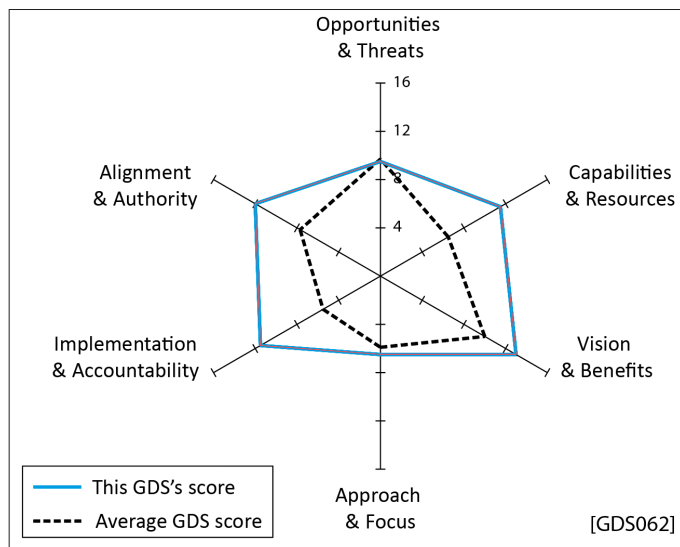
Opportunities & Threats

16

12

8

4

Alignment & Authority

Capabilities & Resources

Implementation & Accountability

Vision & Benefits

Approach & Focus

This GDS's score

Average GDS score

[GDS062]